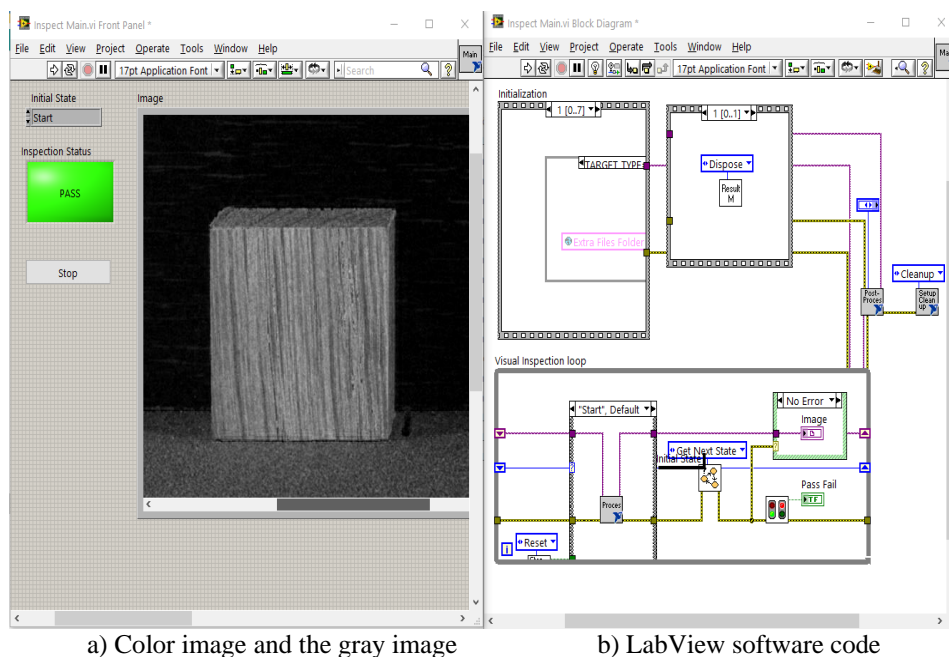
Inspect Main.vi Front Panel *

File Edit View Project Operate Tools Window Help

17pt Application Font

Search

Main

Initial State

Start

Image

Inspection Status

PASS

Stop

Inspect Main.vi Block Diagram *

File Edit View Project Operate Tools Window Help

17pt Application Font

Initialization

1 [0..7]

1 [0..1]

TARGET TYPE

Dispose

Result M

Extra Files Folder

Cleanup

Post-Proces

Setup Clean up

Visual Inspection loop

"Start", Default

No Error

Image

Get Next State

Initial State

Pass Fail

TF

Proces

Reset

i

a) Color image and the gray image

b) LabView software code